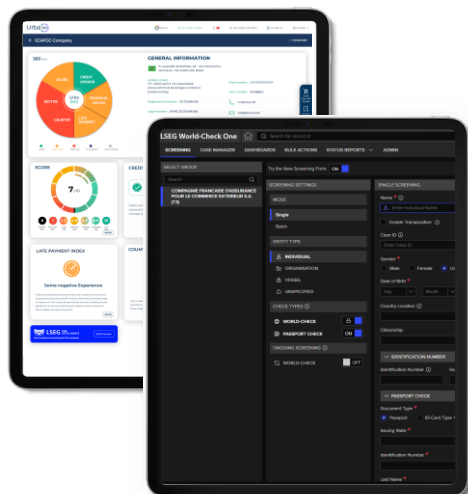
Urba360

SCAFOC Company

GENERAL INFORMATION

SCORE

CREDIT

CREDIT LIMIT

FINANCIAL HEALTH

LEGAL

COUNTRY

MEDIA

URBA 360

SCORE

7/10

LATE PAYMENT INDEX

Some negative Experience

LSEG

LSEG World-Check One

Search for cases/lists

SCREENING   CASE MANAGER   DASHBOARDS   BULK ACTIONS   STATUS REPORTS   ADMIN

SELECT GROUP

Search

COMPAGNIE FRANCAISE D'ASSURANCE POUR LE COMMERCE EXTERIEUR S.A. (FR)

Try the New Screening Form   ON

SCREENING SETTINGS

MODE

Single

Batch

ENTITY TYPE

INDIVIDUAL

ORGANISATION

VESSEL

UNSPECIFIED

CHECK TYPES

WORLD-CHECK

PASSPORT CHECK   ON

ONGOING SCREENING

WORLD-CHECK   OFF

SINGLE SCREENING

Name *

Enter Individual Name

Enable Transposition

Case ID

Enter Case ID

Gender *

Male   Female   O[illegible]

Date of Birth

Day   Month

Country Location

Citizenship

IDENTIFICATION NUMBER

Identification Number   Iss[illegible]

PASSPORT CHECK

Document Type *

Passport   ID Card Type 1

Issuing State *

Identification Number *

Last Name *